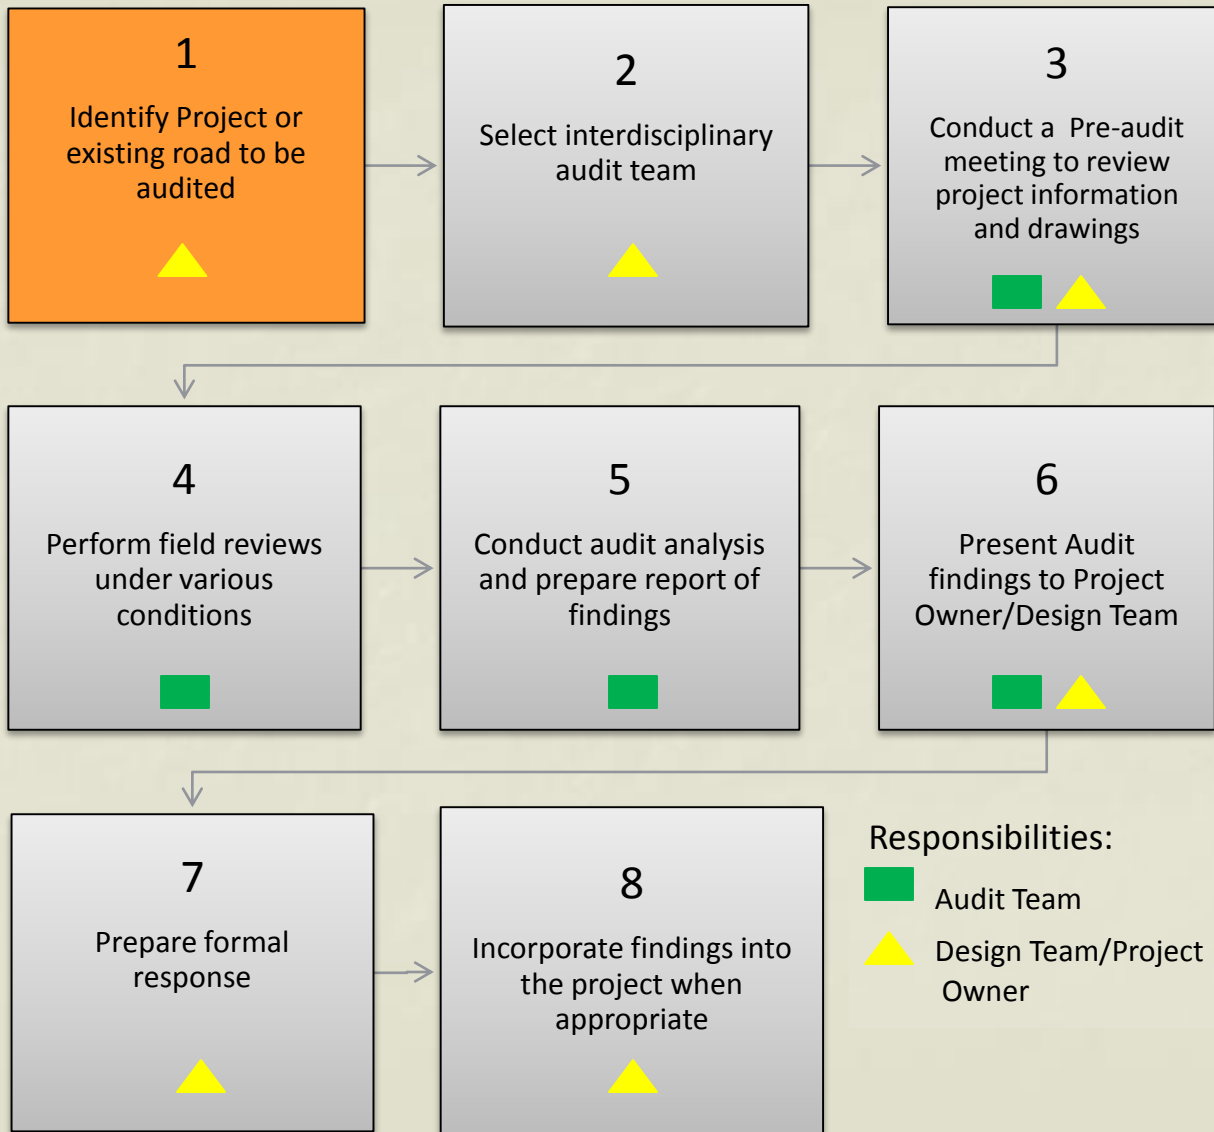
1

Identify Project or existing road to be audited

2

Select interdisciplinary audit team

3

Conduct a Pre-audit meeting to review project information and drawings

4

Perform field reviews under various conditions

5

Conduct audit analysis and prepare report of findings

6

Present Audit findings to Project Owner/Design Team

7

Prepare formal response

8

Incorporate findings into the project when appropriate

Responsibilities:

Audit Team

Design Team/Project Owner